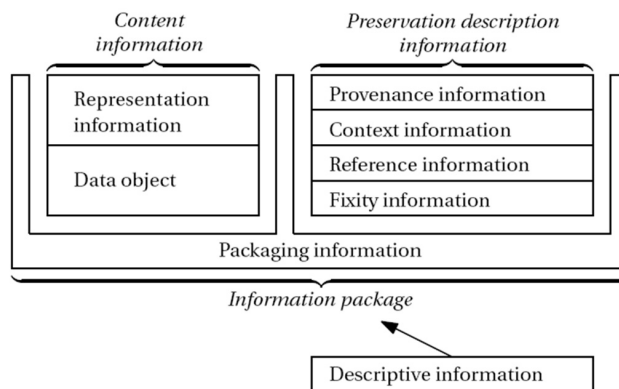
Content information

Preservation description information

Representation information

Data object

Provenance information

Context information

Reference information

Fixity information

Packaging information

Information package

Descriptive information